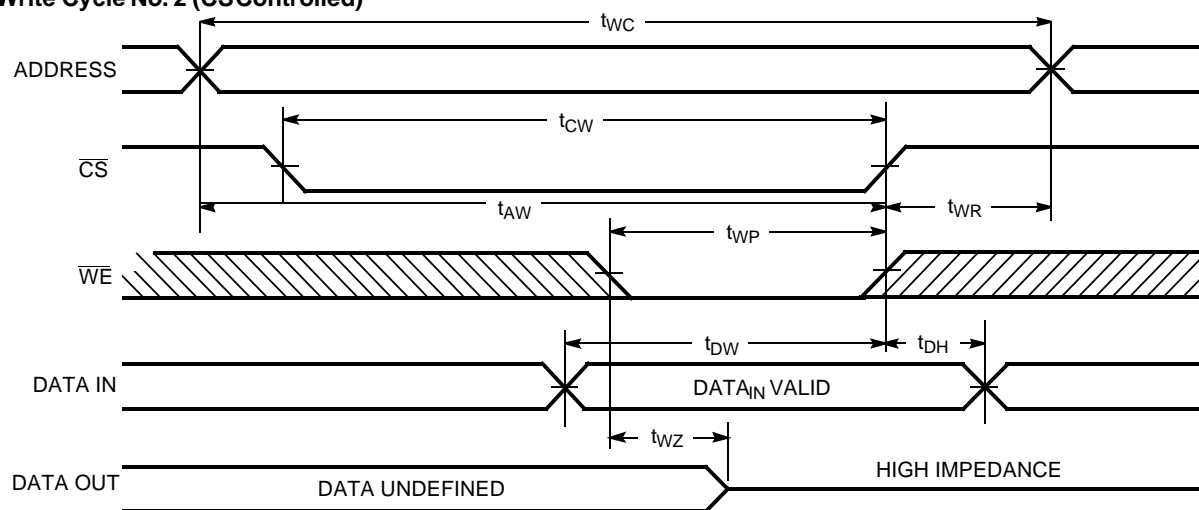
Write Cycle No. 2 (CS Controlled)

$t_{WC}$

ADDRESS

$t_{CW}$

$\overline{CS}$

$t_{AW}$

$t_{WR}$

$t_{WP}$

$\overline{WE}$

$t_{DW}$

$t_{DH}$

DATA IN

DATA$_{IN}$ VALID

$t_{WZ}$

DATA OUT

DATA UNDEFINED

HIGH IMPEDANCE